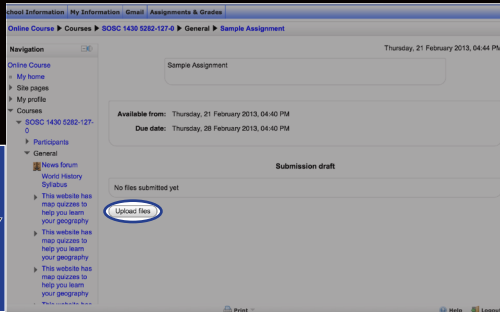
chool Information | My Information | Gmail | Assignments & Grades

Online Course ▶ Courses ▶ SOSC 1430 5282-127-0 ▶ General ▶ Sample Assignment

Navigation

Online Course
My home
Site pages
My profile
Courses
SOSC 1430 5282-127-0
Participants
General
News forum
World History Syllabus
This website has map quizzes to help you learn your geography
This website has map quizzes to help you learn your geography
This website has map quizzes to help you learn your geography
This website has

Thursday, 21 February 2013, 04:44 PM

Sample Assignment

Available from: Thursday, 21 February 2013, 04:40 PM
Due date: Thursday, 28 February 2013, 04:40 PM

Submission draft

No files submitted yet

Upload files

Print
Help
Logout